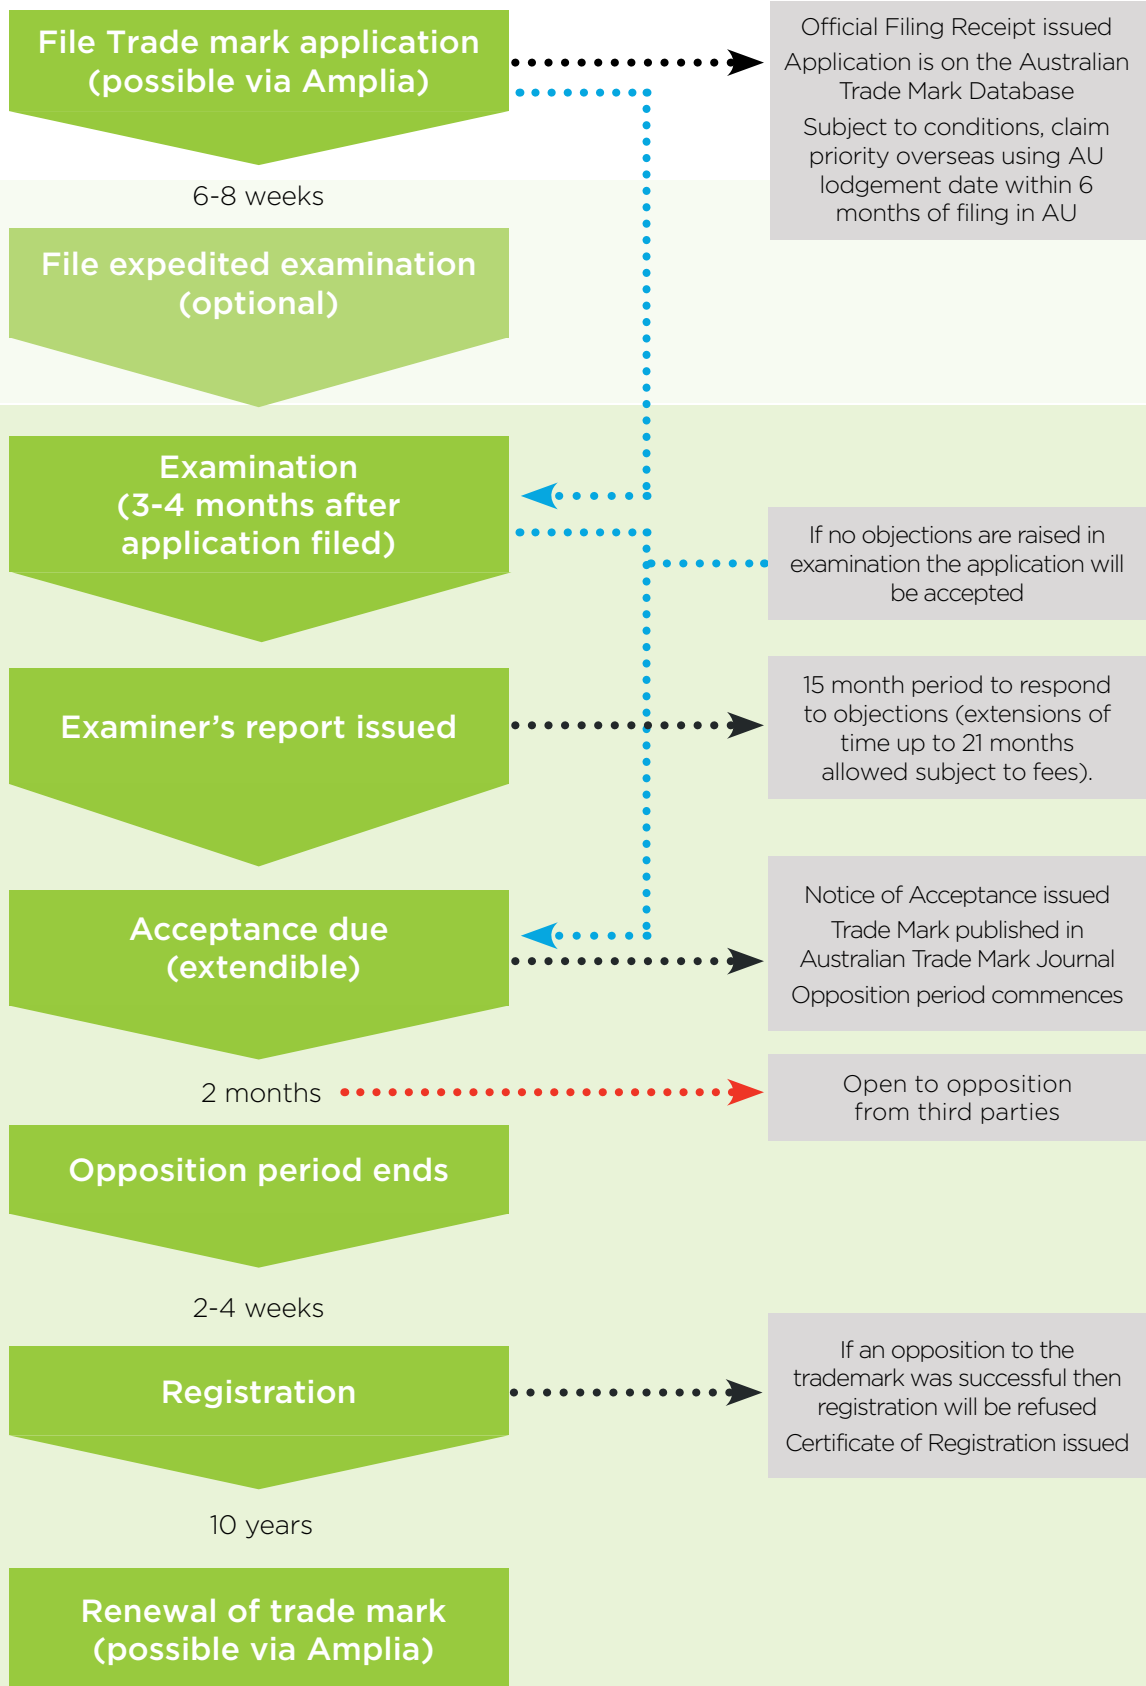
File Trade mark application (possible via Amplia)

Official Filing Receipt issued

Application is on the Australian Trade Mark Database

Subject to conditions, claim priority overseas using AU lodgement date within 6 months of filing in AU

6-8 weeks

File expedited examination (optional)

Examination (3-4 months after application filed)

If no objections are raised in examination the application will be accepted

Examiner's report issued

15 month period to respond to objections (extensions of time up to 21 months allowed subject to fees).

Acceptance due (extendible)

Notice of Acceptance issued

Trade Mark published in Australian Trade Mark Journal

Opposition period commences

2 months

Open to opposition from third parties

Opposition period ends

2-4 weeks

Registration

If an opposition to the trademark was successful then registration will be refused

Certificate of Registration issued

10 years

Renewal of trade mark (possible via Amplia)